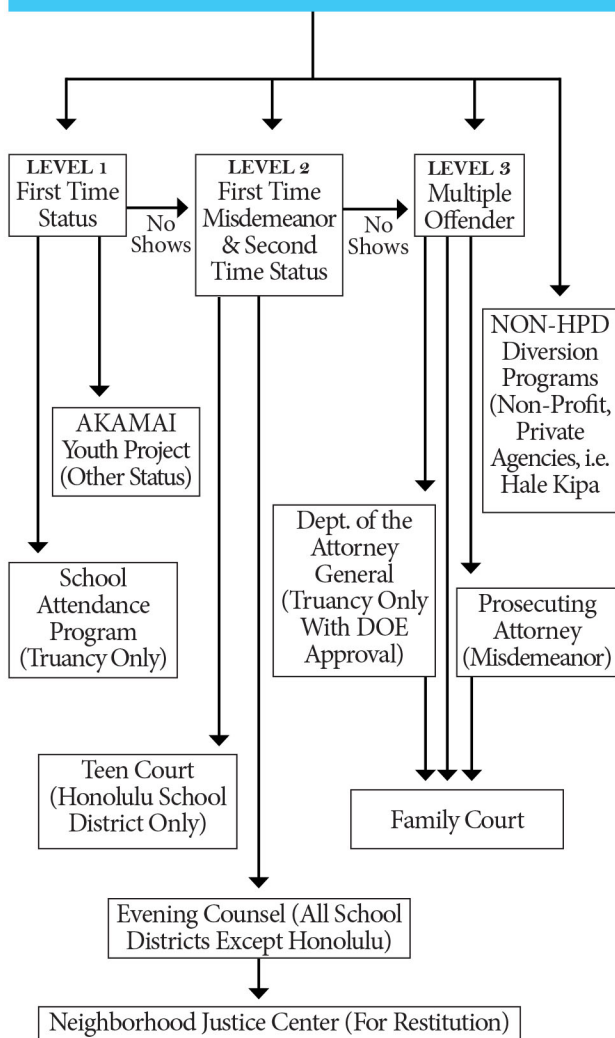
LEVEL 1
First Time Status

No Shows

LEVEL 2
First Time Misdemeanor & Second Time Status

No Shows

LEVEL 3
Multiple Offender

NON-HPD Diversion Programs (Non-Profit, Private Agencies, i.e. Hale Kipa

AKAMAI Youth Project (Other Status)

School Attendance Program (Truancy Only)

Dept. of the Attorney General (Truancy Only With DOE Approval)

Prosecuting Attorney (Misdemeanor)

Teen Court (Honolulu School District Only)

Family Court

Evening Counsel (All School Districts Except Honolulu)

Neighborhood Justice Center (For Restitution)